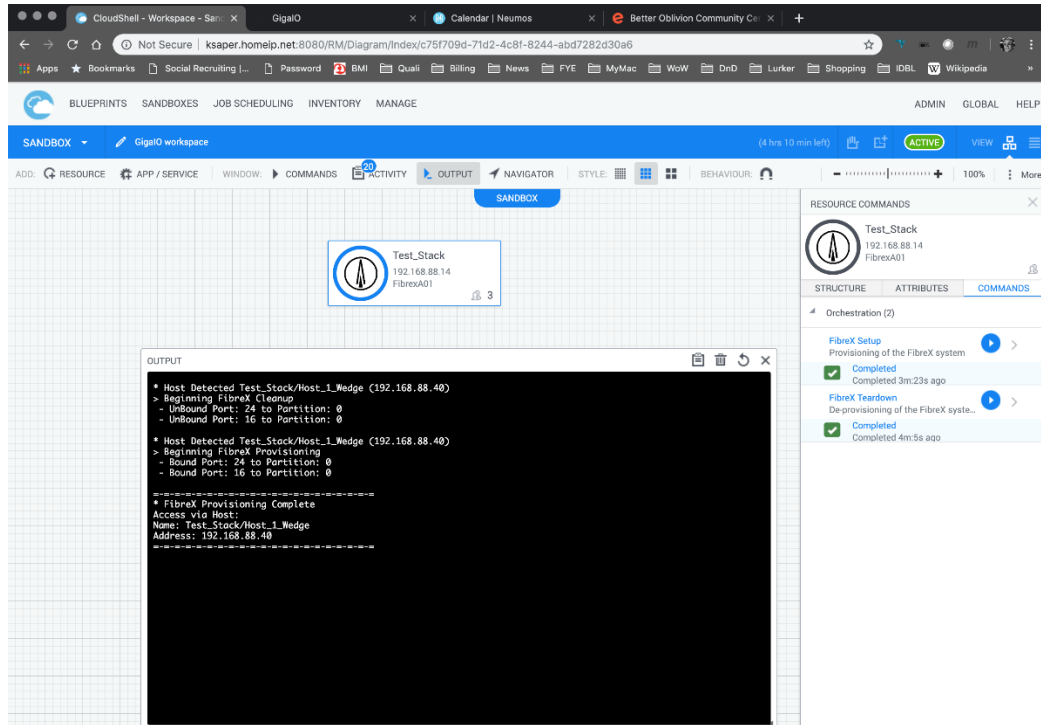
CloudShell - Workspace - San ×
GigalO ×
Calendar | Neumos ×
Better Oblivion Community Ce ×
+

Not Secure | ksaper.homeip.net:8080/RM/Diagram/Index/c75f709d-71d2-4c8f-8244-abd7282d30a6

Apps Bookmarks Social Recruiting |... Password BMI Quali Billing News FYE MyMac WoW DnD Lurker Shopping IDBL Wikipedia »

BLUEPRINTS SANDBOXES JOB SCHEDULING INVENTORY MANAGE ADMIN GLOBAL HELP

SANDBOX GigalO workspace (4 hrs 10 min left) ACTIVE VIEW

ADD: RESOURCE APP / SERVICE WINDOW: COMMANDS 20 ACTIVITY OUTPUT NAVIGATOR STYLE: BEHAVIOUR: 100% More

SANDBOX

Test_Stack
192.168.88.14
FibrexA01
3

OUTPUT

* Host Detected Test_Stack/Host_1_Wedge (192.168.88.40)
> Beginning FibreX Cleanup
- UnBound Port: 24 to Partition: 0
- UnBound Port: 16 to Partition: 0

* Host Detected Test_Stack/Host_1_Wedge (192.168.88.40)
> Beginning FibreX Provisioning
- Bound Port: 24 to Partition: 0
- Bound Port: 16 to Partition: 0

=-=-=-=-=-=-=-=-=-=-=-=-=-=-=-=-=
* FibreX Provisioning Complete
Access via Host:
Name: Test_Stack/Host_1_Wedge
Address: 192.168.88.40
=-=-=-=-=-=-=-=-=-=-=-=-=-=-=-=-=

RESOURCE COMMANDS

Test_Stack
192.168.88.14
FibrexA01

STRUCTURE ATTRIBUTES COMMANDS

Orchestration (2)

FibreX Setup
Provisioning of the FibreX system
Completed
Completed 3m:23s ago

FibreX Teardown
De-provisioning of the FibreX syste...
Completed
Completed 4m:5s ago